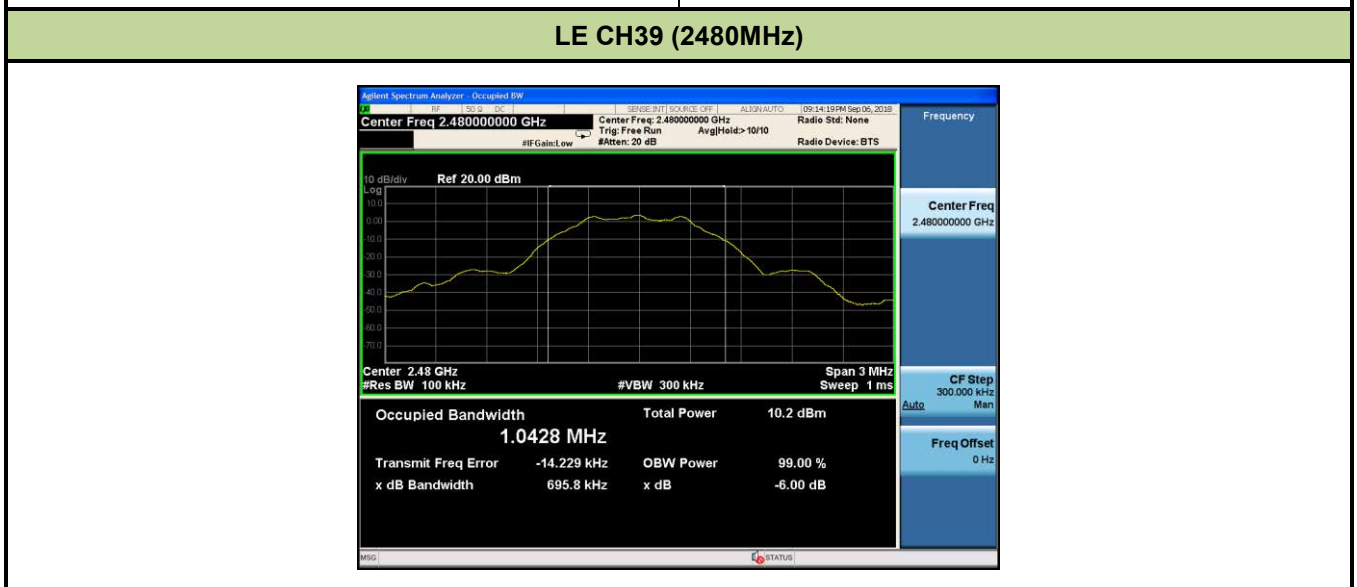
LE CH39 (2480MHz)

Agilent Spectrum Analyzer - Occupied BW

RF | 50 Ω DC | SENSE:INT | SOURCE OFF | ALIGN AUTO | 09:14:19 PM Sep 06, 2018

Center Freq 2.480000000 GHz

Center Freq: 2.480000000 GHz
Trig: Free Run Avg|Hold:>10/10
#Atten: 20 dB

#IFGain:Low

Radio Std: None

Radio Device: BTS

Frequency

10 dB/div Ref 20.00 dBm
Log
10.0
0.00
-10.0
-20.0
-30.0
-40.0
-50.0
-60.0
-70.0

Center 2.48 GHz
#Res BW 100 kHz

#VBW 300 kHz

Span 3 MHz
Sweep 1 ms

Occupied Bandwidth
1.0428 MHz

Total Power 10.2 dBm

Transmit Freq Error -14.229 kHz
OBW Power 99.00 %

x dB Bandwidth 695.8 kHz
x dB -6.00 dB

Center Freq
2.480000000 GHz

CF Step
300.000 kHz
Auto Man

Freq Offset
0 Hz

MSG

STATUS